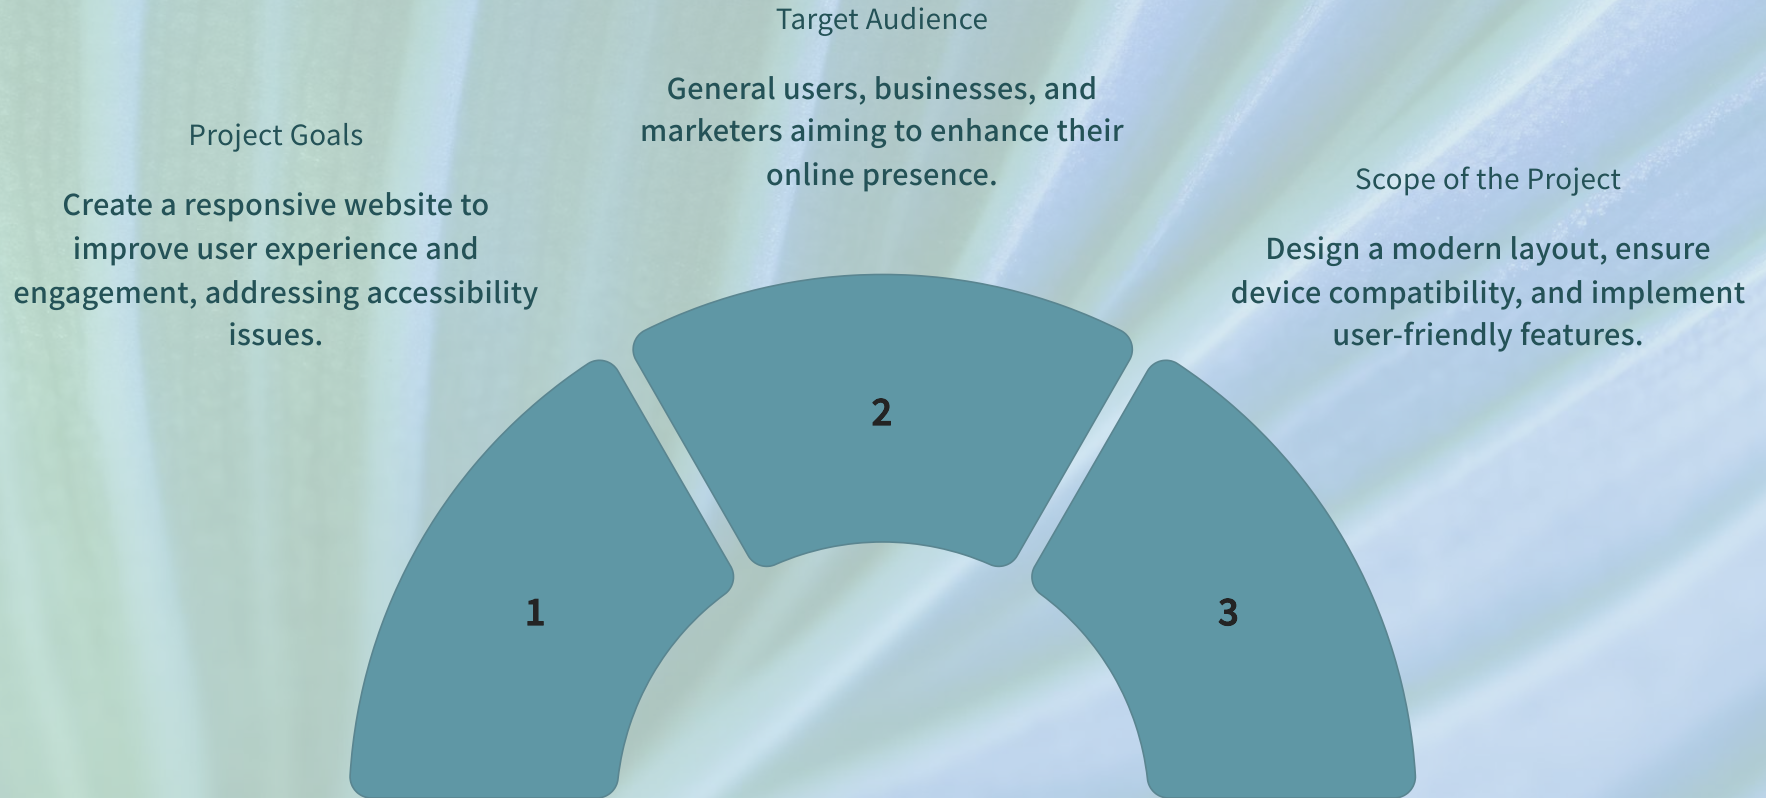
Target Audience

General users, businesses, and marketers aiming to enhance their online presence.

Project Goals

Create a responsive website to improve user experience and engagement, addressing accessibility issues.

Scope of the Project

Design a modern layout, ensure device compatibility, and implement user-friendly features.

2

1

3